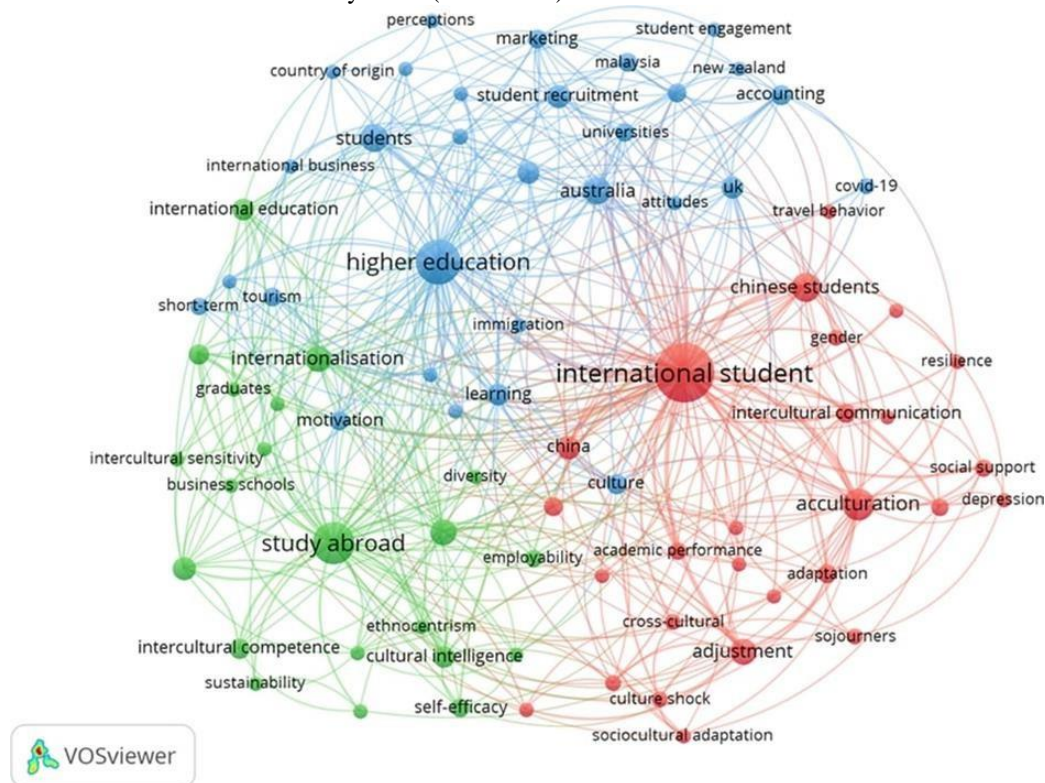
perceptions
marketing
student engagement
malaysia
new zealand
country of origin
student recruitment
accounting
universities
students
international business
australia
uk
covid-19
attitudes
travel behavior
international education
higher education
chinese students
short-term
tourism
immigration
gender
resilience
internationalisation
international student
graduates
learning
motivation
intercultural communication
china
intercultural sensitivity
social support
diversity
business schools
culture
acculturation
depression
study abroad
employability
academic performance
adaptation
cross-cultural
ethnocentrism
sojourners
intercultural competence
adjustment
cultural intelligence
sustainability
culture shock
self-efficacy
sociocultural adaptation
VOSviewer